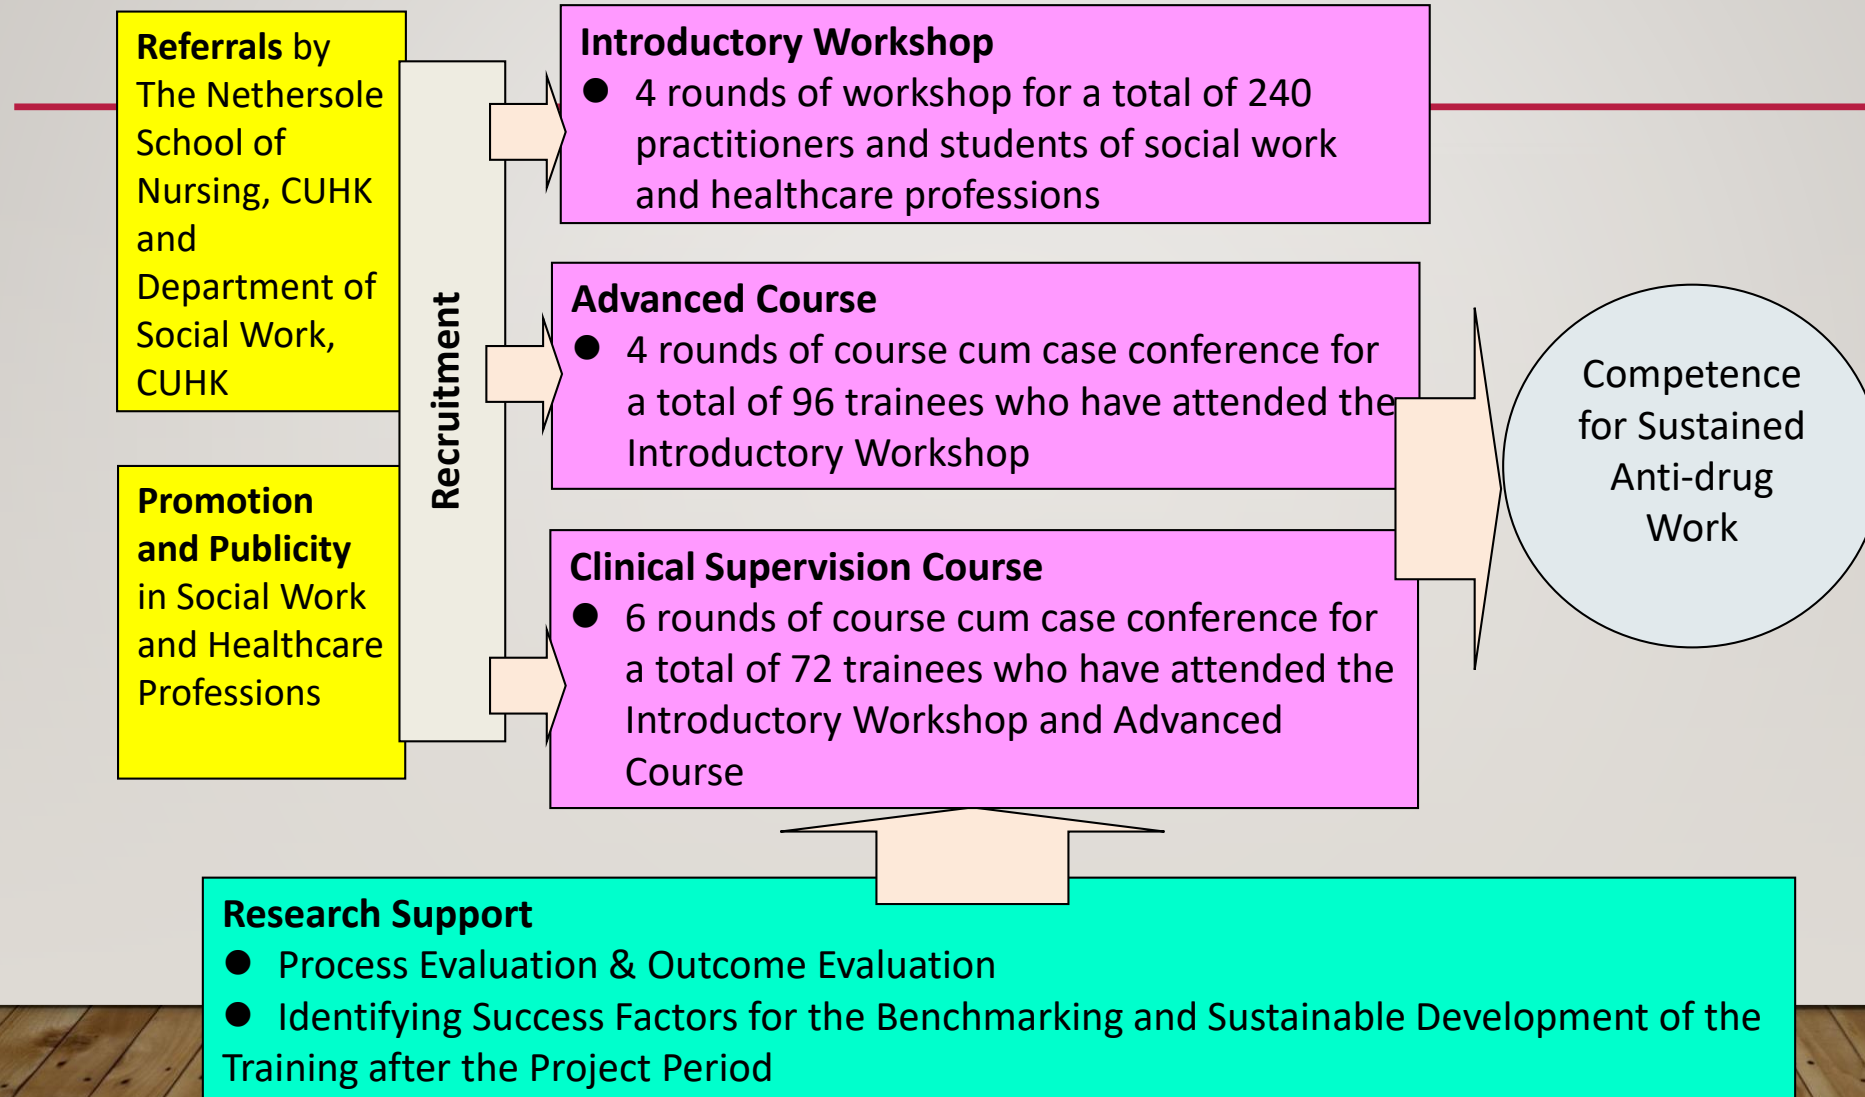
Referrals by The Nethersole School of Nursing, CUHK and Department of Social Work, CUHK

Promotion and Publicity in Social Work and Healthcare Professions

Recruitment

Introductory Workshop
● 4 rounds of workshop for a total of 240 practitioners and students of social work and healthcare professions

Advanced Course
● 4 rounds of course cum case conference for a total of 96 trainees who have attended the Introductory Workshop

Clinical Supervision Course
● 6 rounds of course cum case conference for a total of 72 trainees who have attended the Introductory Workshop and Advanced Course

Competence for Sustained Anti-drug Work

Research Support
● Process Evaluation & Outcome Evaluation
● Identifying Success Factors for the Benchmarking and Sustainable Development of the Training after the Project Period